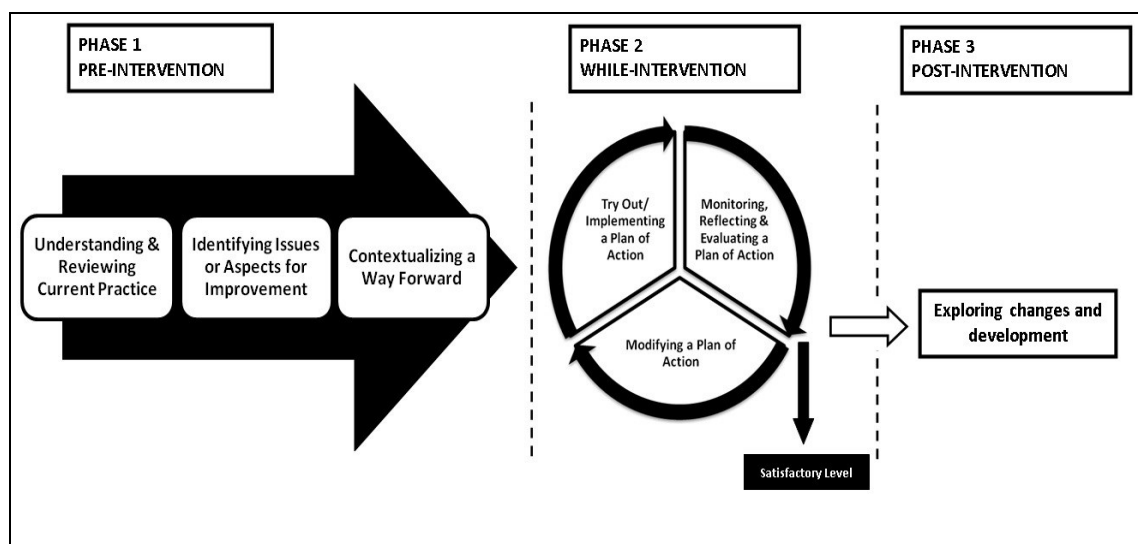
PHASE 1
PRE-INTERVENTION

PHASE 2
WHILE-INTERVENTION

PHASE 3
POST-INTERVENTION

Understanding & Reviewing Current Practice

Identifying Issues or Aspects for Improvement

Contextualizing a Way Forward

Try Out/ Implementing a Plan of Action

Monitoring, Reflecting & Evaluating a Plan of Action

Modifying a Plan of Action

Satisfactory Level

Exploring changes and development